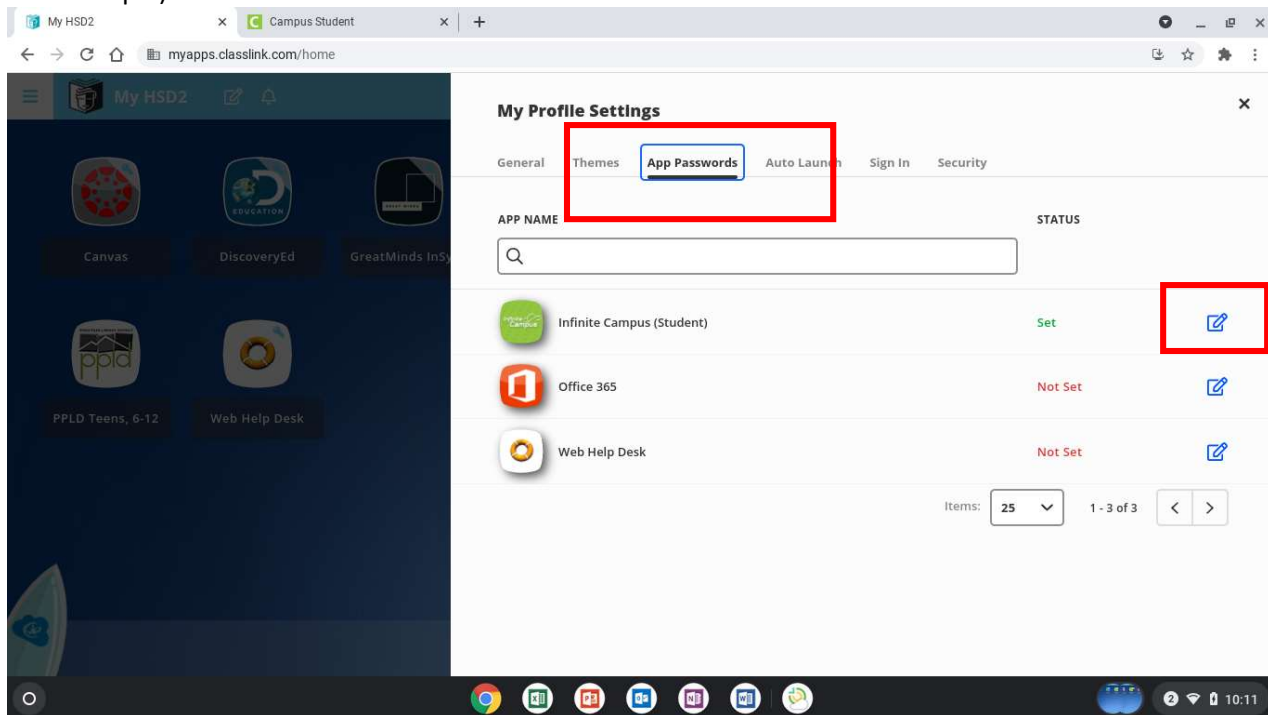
My HSD2
Campus Student
myapps.classlink.com/home

My HSD2

Canvas
DiscoveryEd
GreatMinds InSy
PPLD Teens, 6-12
Web Help Desk

My Profile Settings

General
Themes
App Passwords
Auto Launch
Sign In
Security

| APP NAME | STATUS |
|---|---|
| Infinite Campus (Student) | Set |
| Office 365 | Not Set |
| Web Help Desk | Not Set |

Items: 25
1 - 3 of 3

10:11